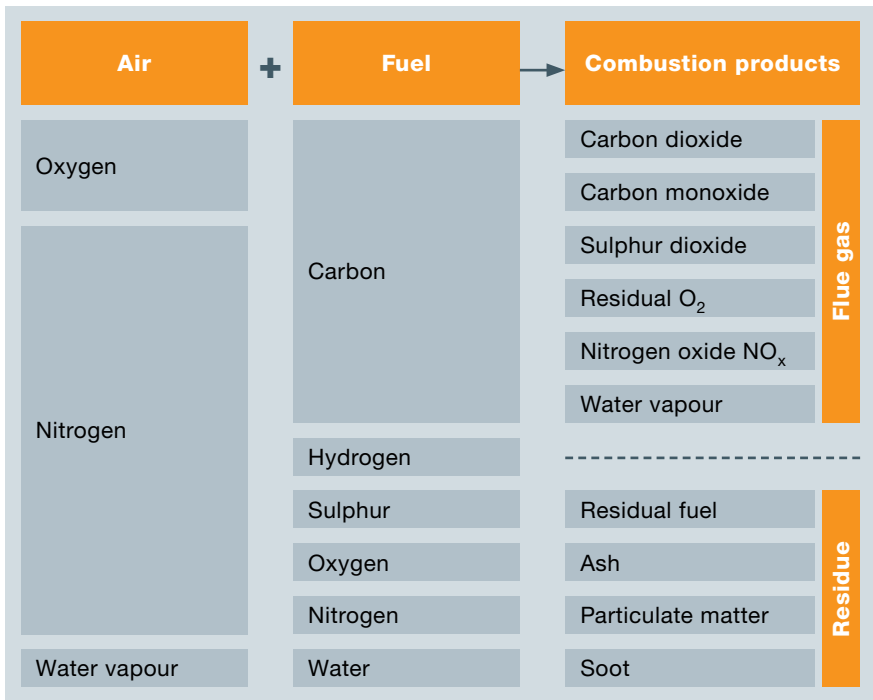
Air + Fuel → Combustion products

Oxygen

Nitrogen

Water vapour

Carbon

Hydrogen

Sulphur

Oxygen

Nitrogen

Water

Carbon dioxide

Carbon monoxide

Sulphur dioxide

Residual $O_2$

Nitrogen oxide $NO_x$

Water vapour

Flue gas

Residual fuel

Ash

Particulate matter

Soot

Residue